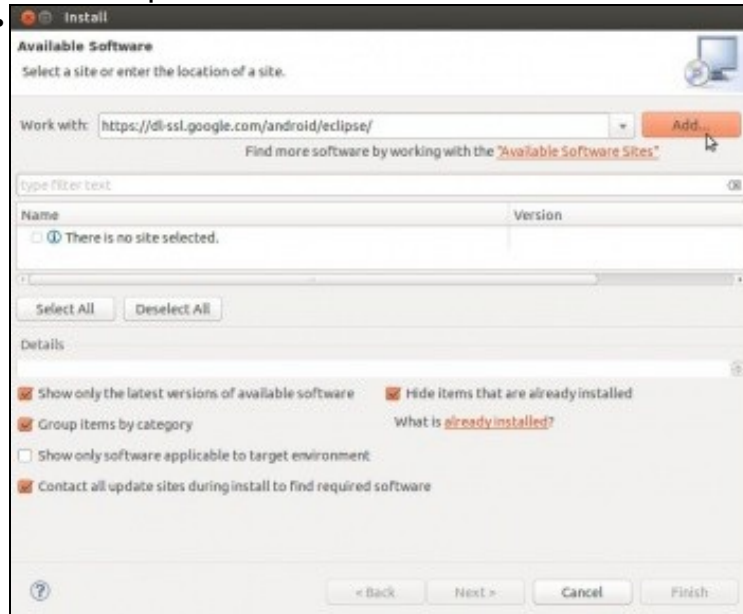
Install

Available Software

Select a site or enter the location of a site.

Work with: https://dl-ssl.google.com/android/eclipse/

Add...

Find more software by working with the "Available Software Sites"

type filter text

| Name | Version |
|---|---|
| There is no site selected. | |

Select All

Deselect All

Details

Show only the latest versions of available software

Hide items that are already installed

Group items by category

What is already installed?

Show only software applicable to target environment

Contact all update sites during install to find required software

< Back

Next >

Cancel

Finish